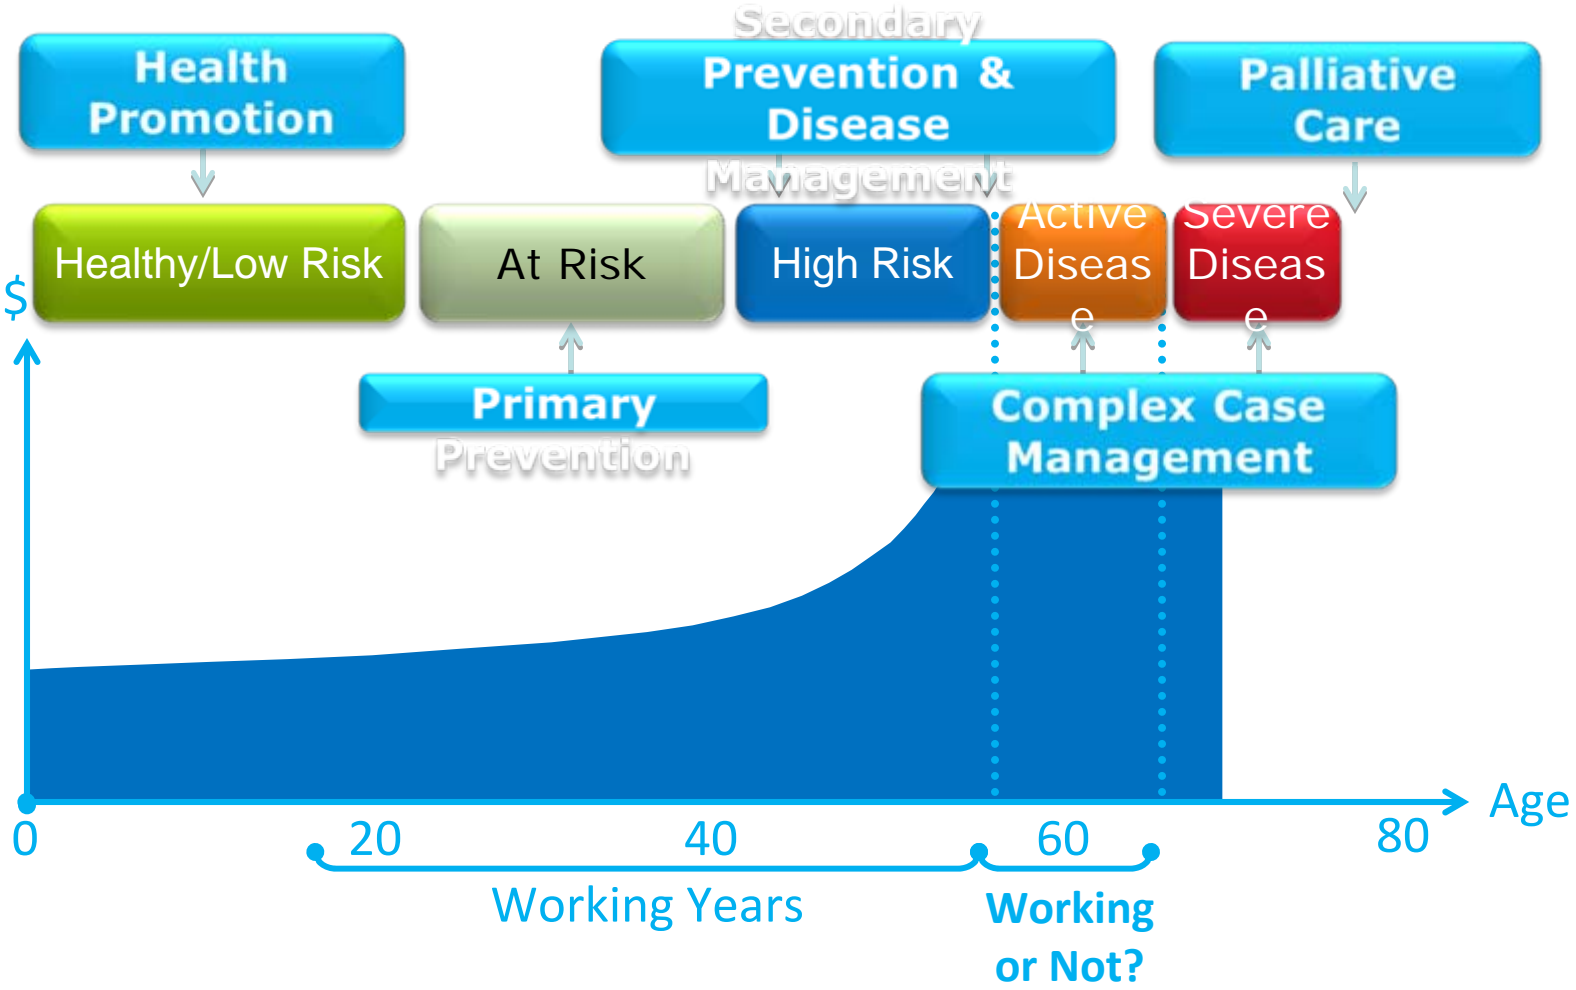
Health Promotion

Secondary Prevention & Disease Management

Palliative Care

Healthy/Low Risk

At Risk

High Risk

Active Disease

Severe Disease

$

Primary Prevention

Complex Case Management

0

20

40

60

80

Age

Working Years

Working or Not?